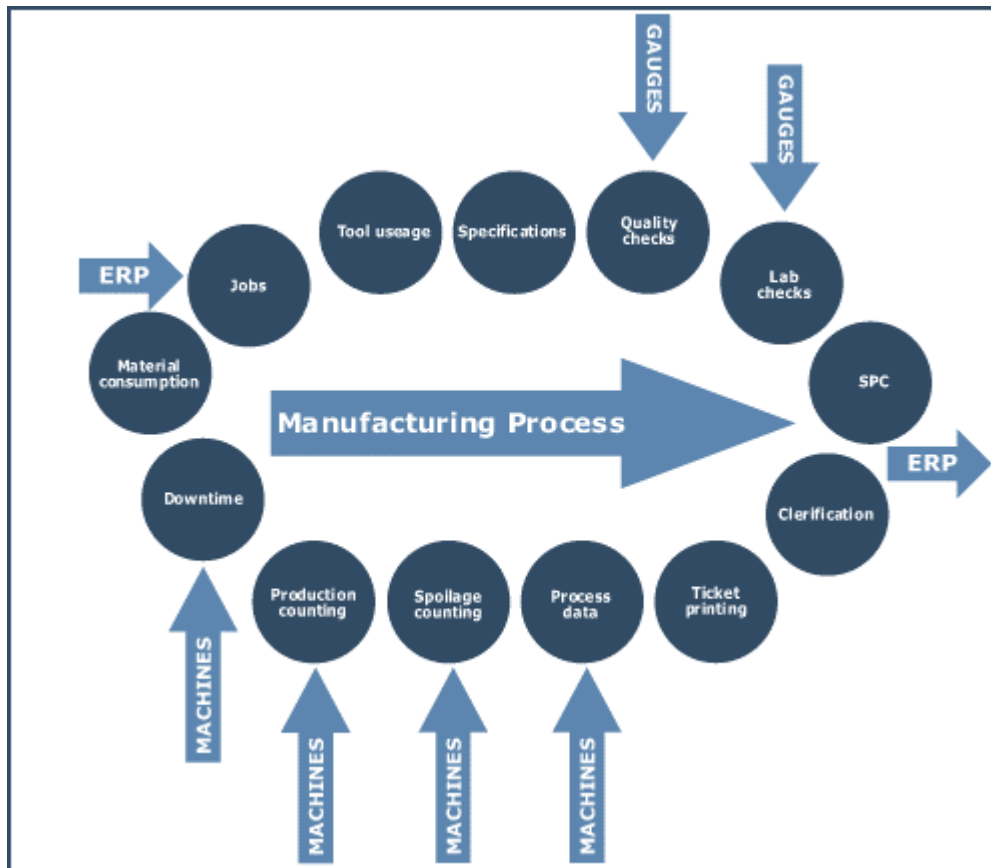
GAUGES

GAUGES

ERP

Jobs

Tool useage

Specifications

Quality checks

Lab checks

Material consumption

SPC

Manufacturing Process

ERP

Downtime

Clerification

Production counting

Spoilage counting

Process data

Ticket printing

MACHINES

MACHINES

MACHINES

MACHINES